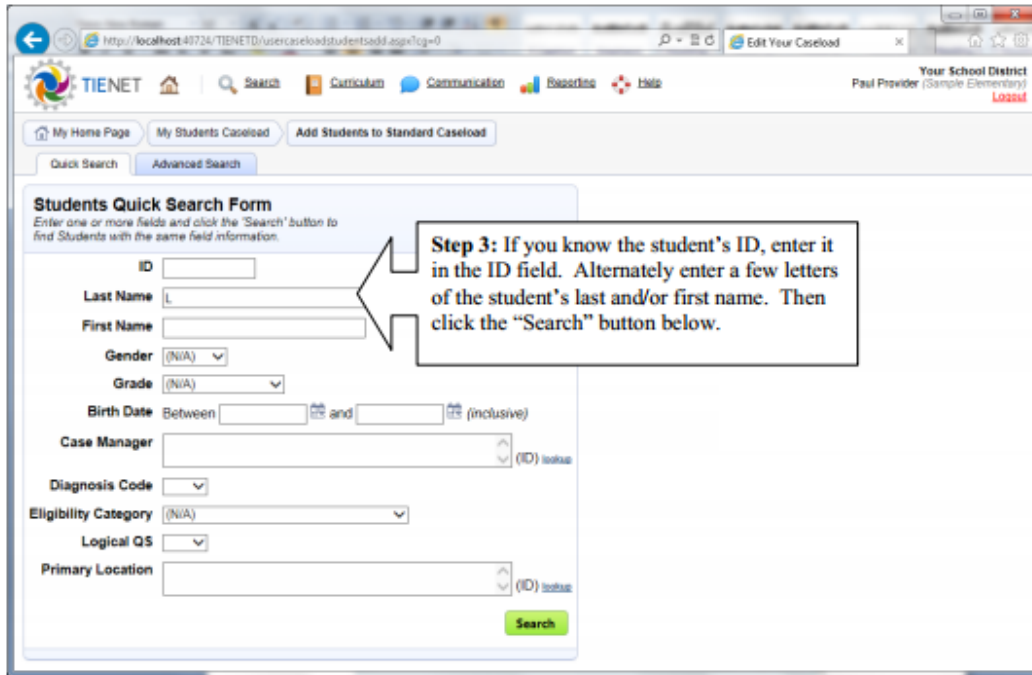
http://localhost:40724/TIENETD/usercaseloadstudentsadd.aspx?cg=0
Edit Your Caseload

TIENET
Search
Curriculum
Communication
Reporting
Help

Your School District
Paul Provider (Sample Elementary)
Logout

My Home Page
My Students Caseload
Add Students to Standard Caseload

Quick Search
Advanced Search

Students Quick Search Form
Enter one or more fields and click the 'Search' button to find Students with the same field information.

ID
Last Name L
First Name
Gender (N/A)
Grade (N/A)
Birth Date Between and (inclusive)
Case Manager
(ID) lookup
Diagnosis Code
Eligibility Category (N/A)
Logical QS
Primary Location
(ID) lookup
Search

Step 3: If you know the student's ID, enter it in the ID field. Alternately enter a few letters of the student's last and/or first name. Then click the "Search" button below.